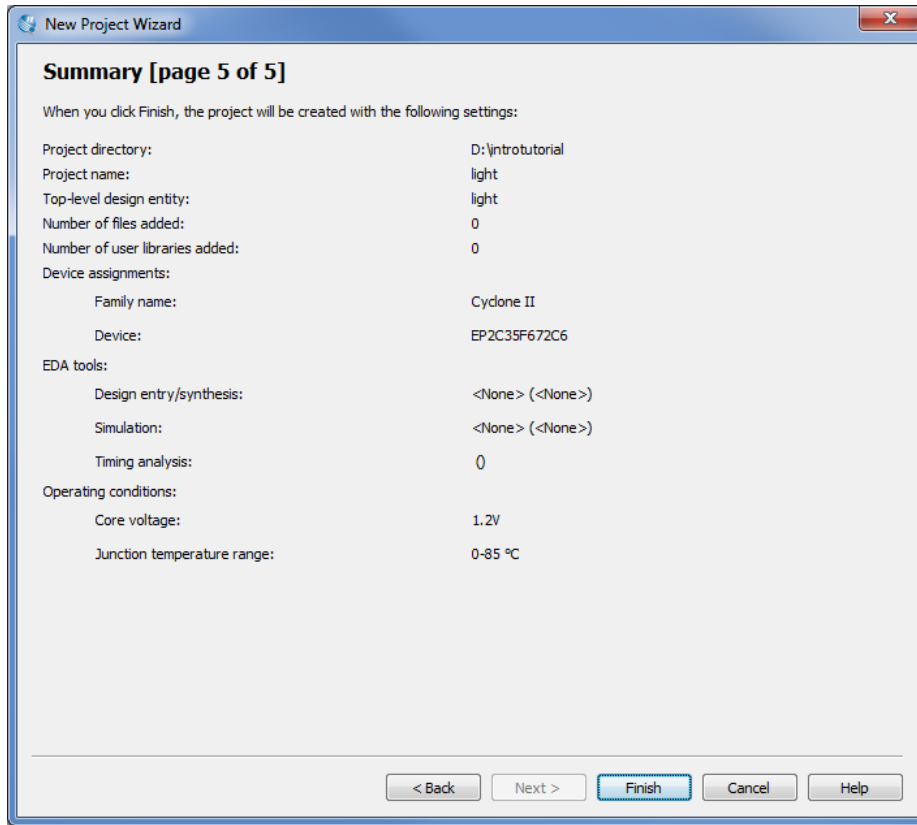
New Project Wizard

Summary [page 5 of 5]

When you click Finish, the project will be created with the following settings:

| | |
|---|---|
| Project directory: | D:\introtutorial |
| Project name: | light |
| Top-level design entity: | light |
| Number of files added: | 0 |
| Number of user libraries added: | 0 |
| Device assignments: | |
| Family name: | Cyclone II |
| Device: | EP2C35F672C6 |
| EDA tools: | |
| Design entry/synthesis: | <None> (<None>) |
| Simulation: | <None> (<None>) |
| Timing analysis: | 0 |
| Operating conditions: | |
| Core voltage: | 1.2V |
| Junction temperature range: | 0-85 ºC |

< Back | Next > | Finish | Cancel | Help